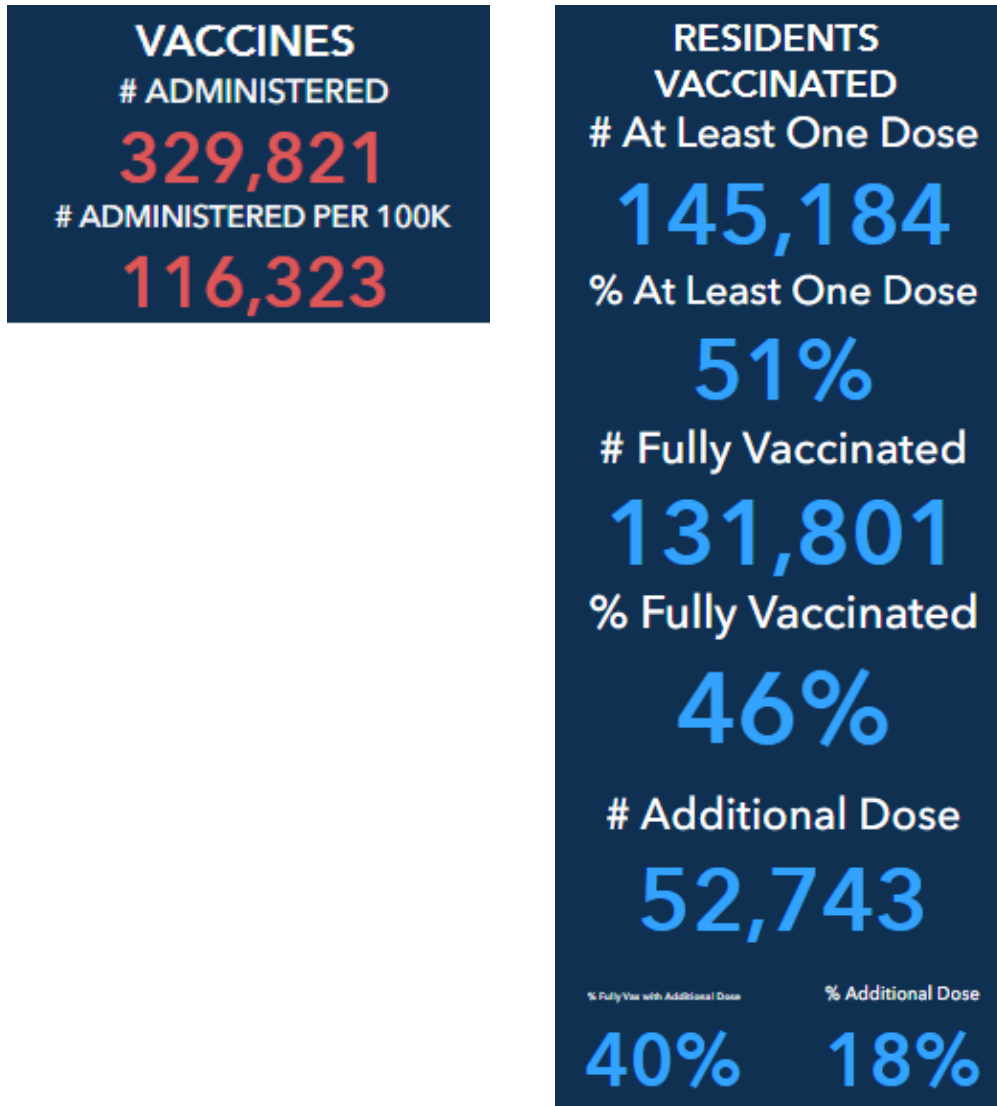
VACCINES
# ADMINISTERED
329,821
# ADMINISTERED PER 100K
116,323

RESIDENTS VACCINATED
# At Least One Dose
145,184
% At Least One Dose
51%
# Fully Vaccinated
131,801
% Fully Vaccinated
46%
# Additional Dose
52,743
% Fully Vax with Additional Dose
40%
% Additional Dose
18%